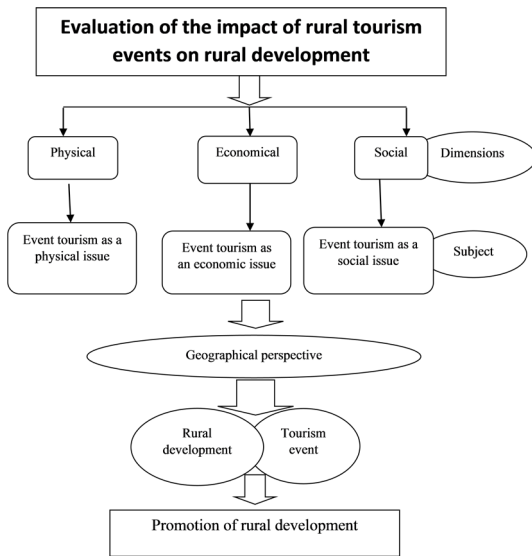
Evaluation of the impact of rural tourism events on rural development

Physical

Economical

Social

Dimensions

Event tourism as a physical issue

Event tourism as an economic issue

Event tourism as a social issue

Subject

Geographical perspective

Rural development

Tourism event

Promotion of rural development